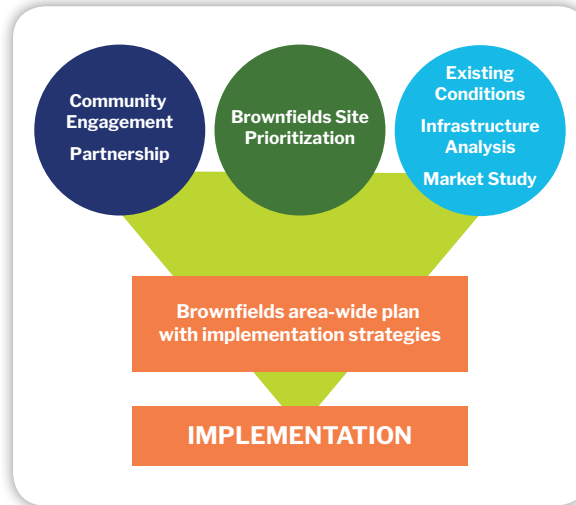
Community Engagement

Partnership

Brownfields Site Prioritization

Existing Conditions

Infrastructure Analysis

Market Study

Brownfields area-wide plan with implementation strategies

IMPLEMENTATION